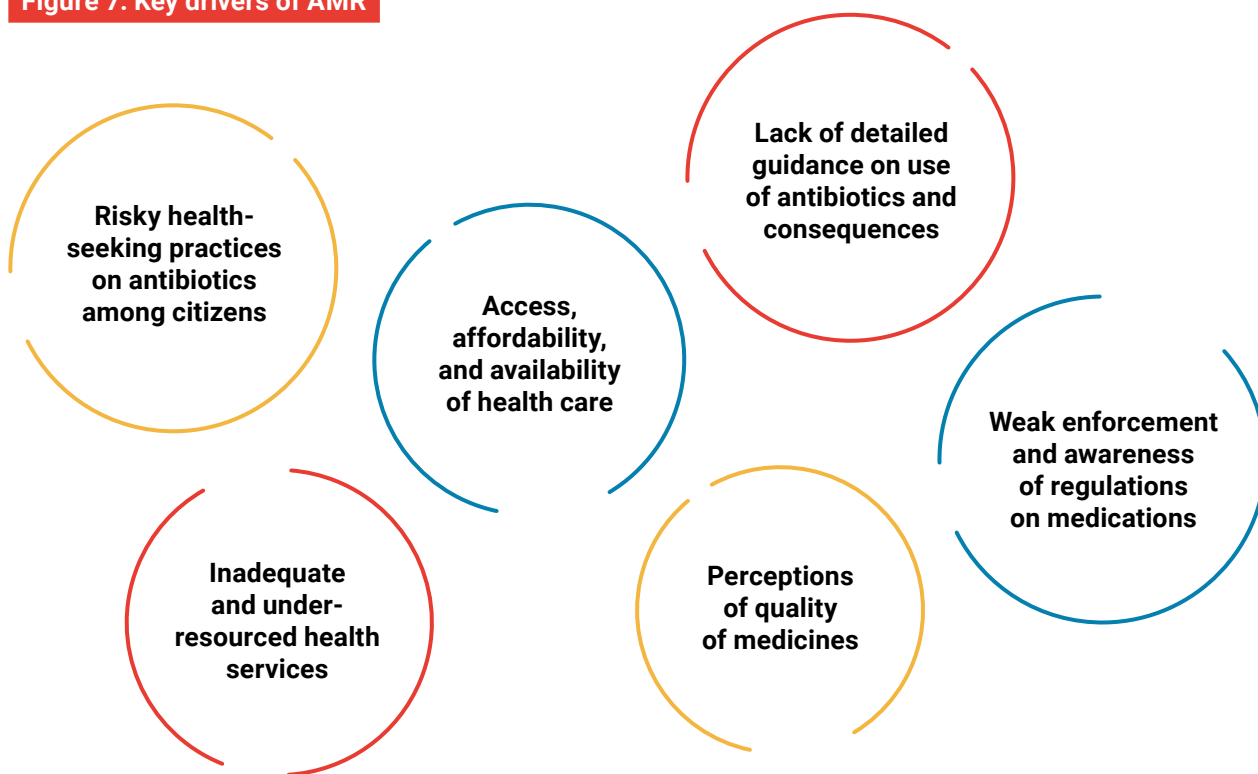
Figure 7: Key drivers of AMR

Risky health-seeking practices on antibiotics among citizens

Access, affordability, and availability of health care

Lack of detailed guidance on use of antibiotics and consequences

Weak enforcement and awareness of regulations on medications

Inadequate and under-resourced health services

Perceptions of quality of medicines